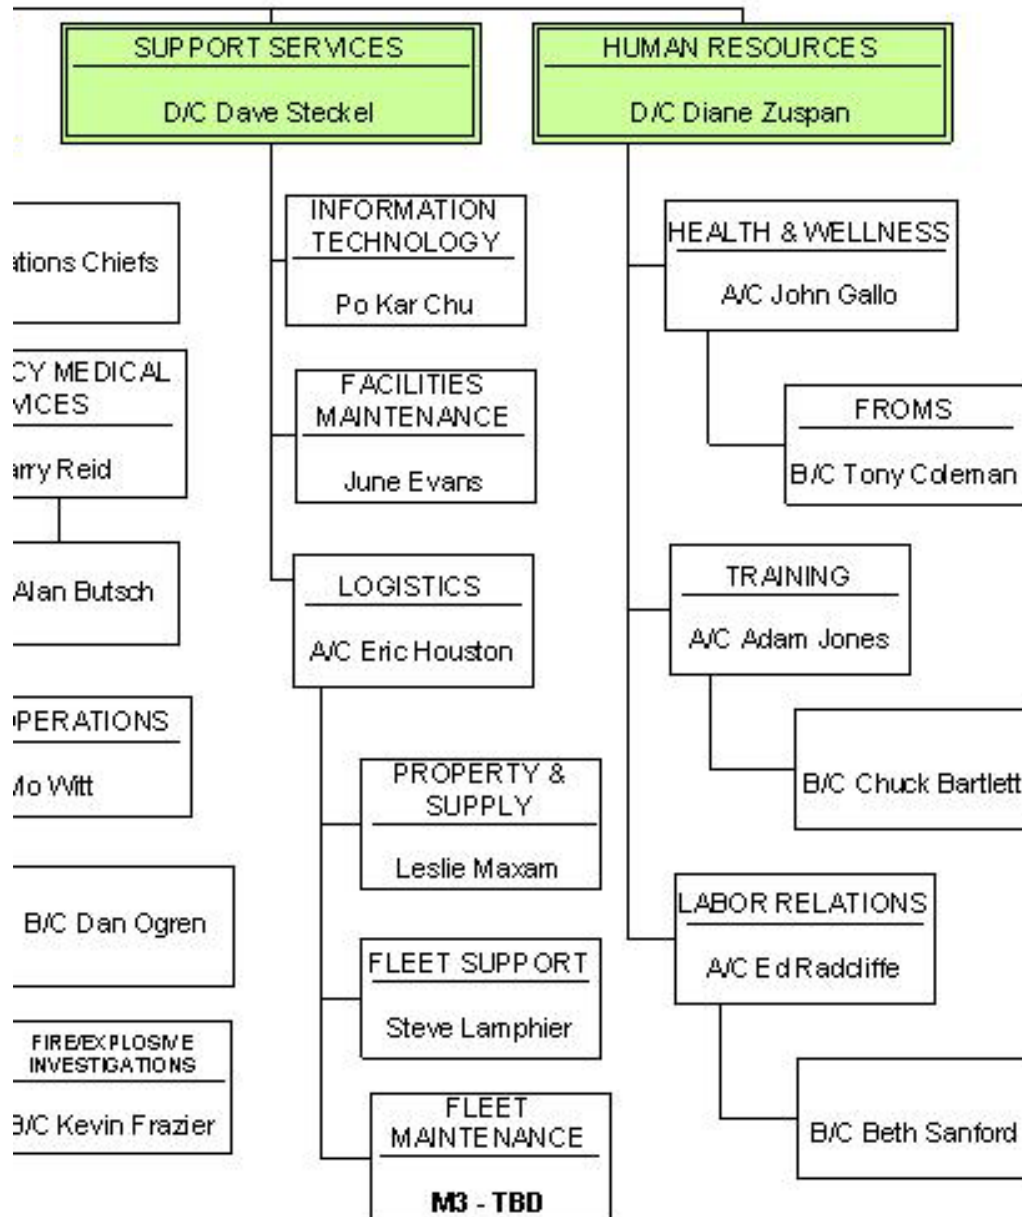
SUPPORT SERVICES
D/C Dave Steckel

HUMAN RESOURCES
D/C Diane Zuspan

ations Chiefs

CY MEDICAL
VICES
arry Reid

Alan Butsch

PERATIONS
Mo Witt

B/C Dan Ogren

FIRE/EXPLOSIVE
INVESTIGATIONS
B/C Kevin Frazier

INFORMATION
TECHNOLOGY
Po Kar Chu

FACILITIES
MAINTENANCE
June Evans

LOGISTICS
A/C Eric Houston

PROPERTY &
SUPPLY
Leslie Maxam

FLEET SUPPORT
Steve Lamphier

FLEET
MAINTENANCE
M3 - TBD

HEALTH & WELLNESS
A/C John Gallo

FROMS
B/C Tony Coleman

TRAINING
A/C Adam Jones

B/C Chuck Bartlett

LABOR RELATIONS
A/C Ed Radcliffe

B/C Beth Sanford